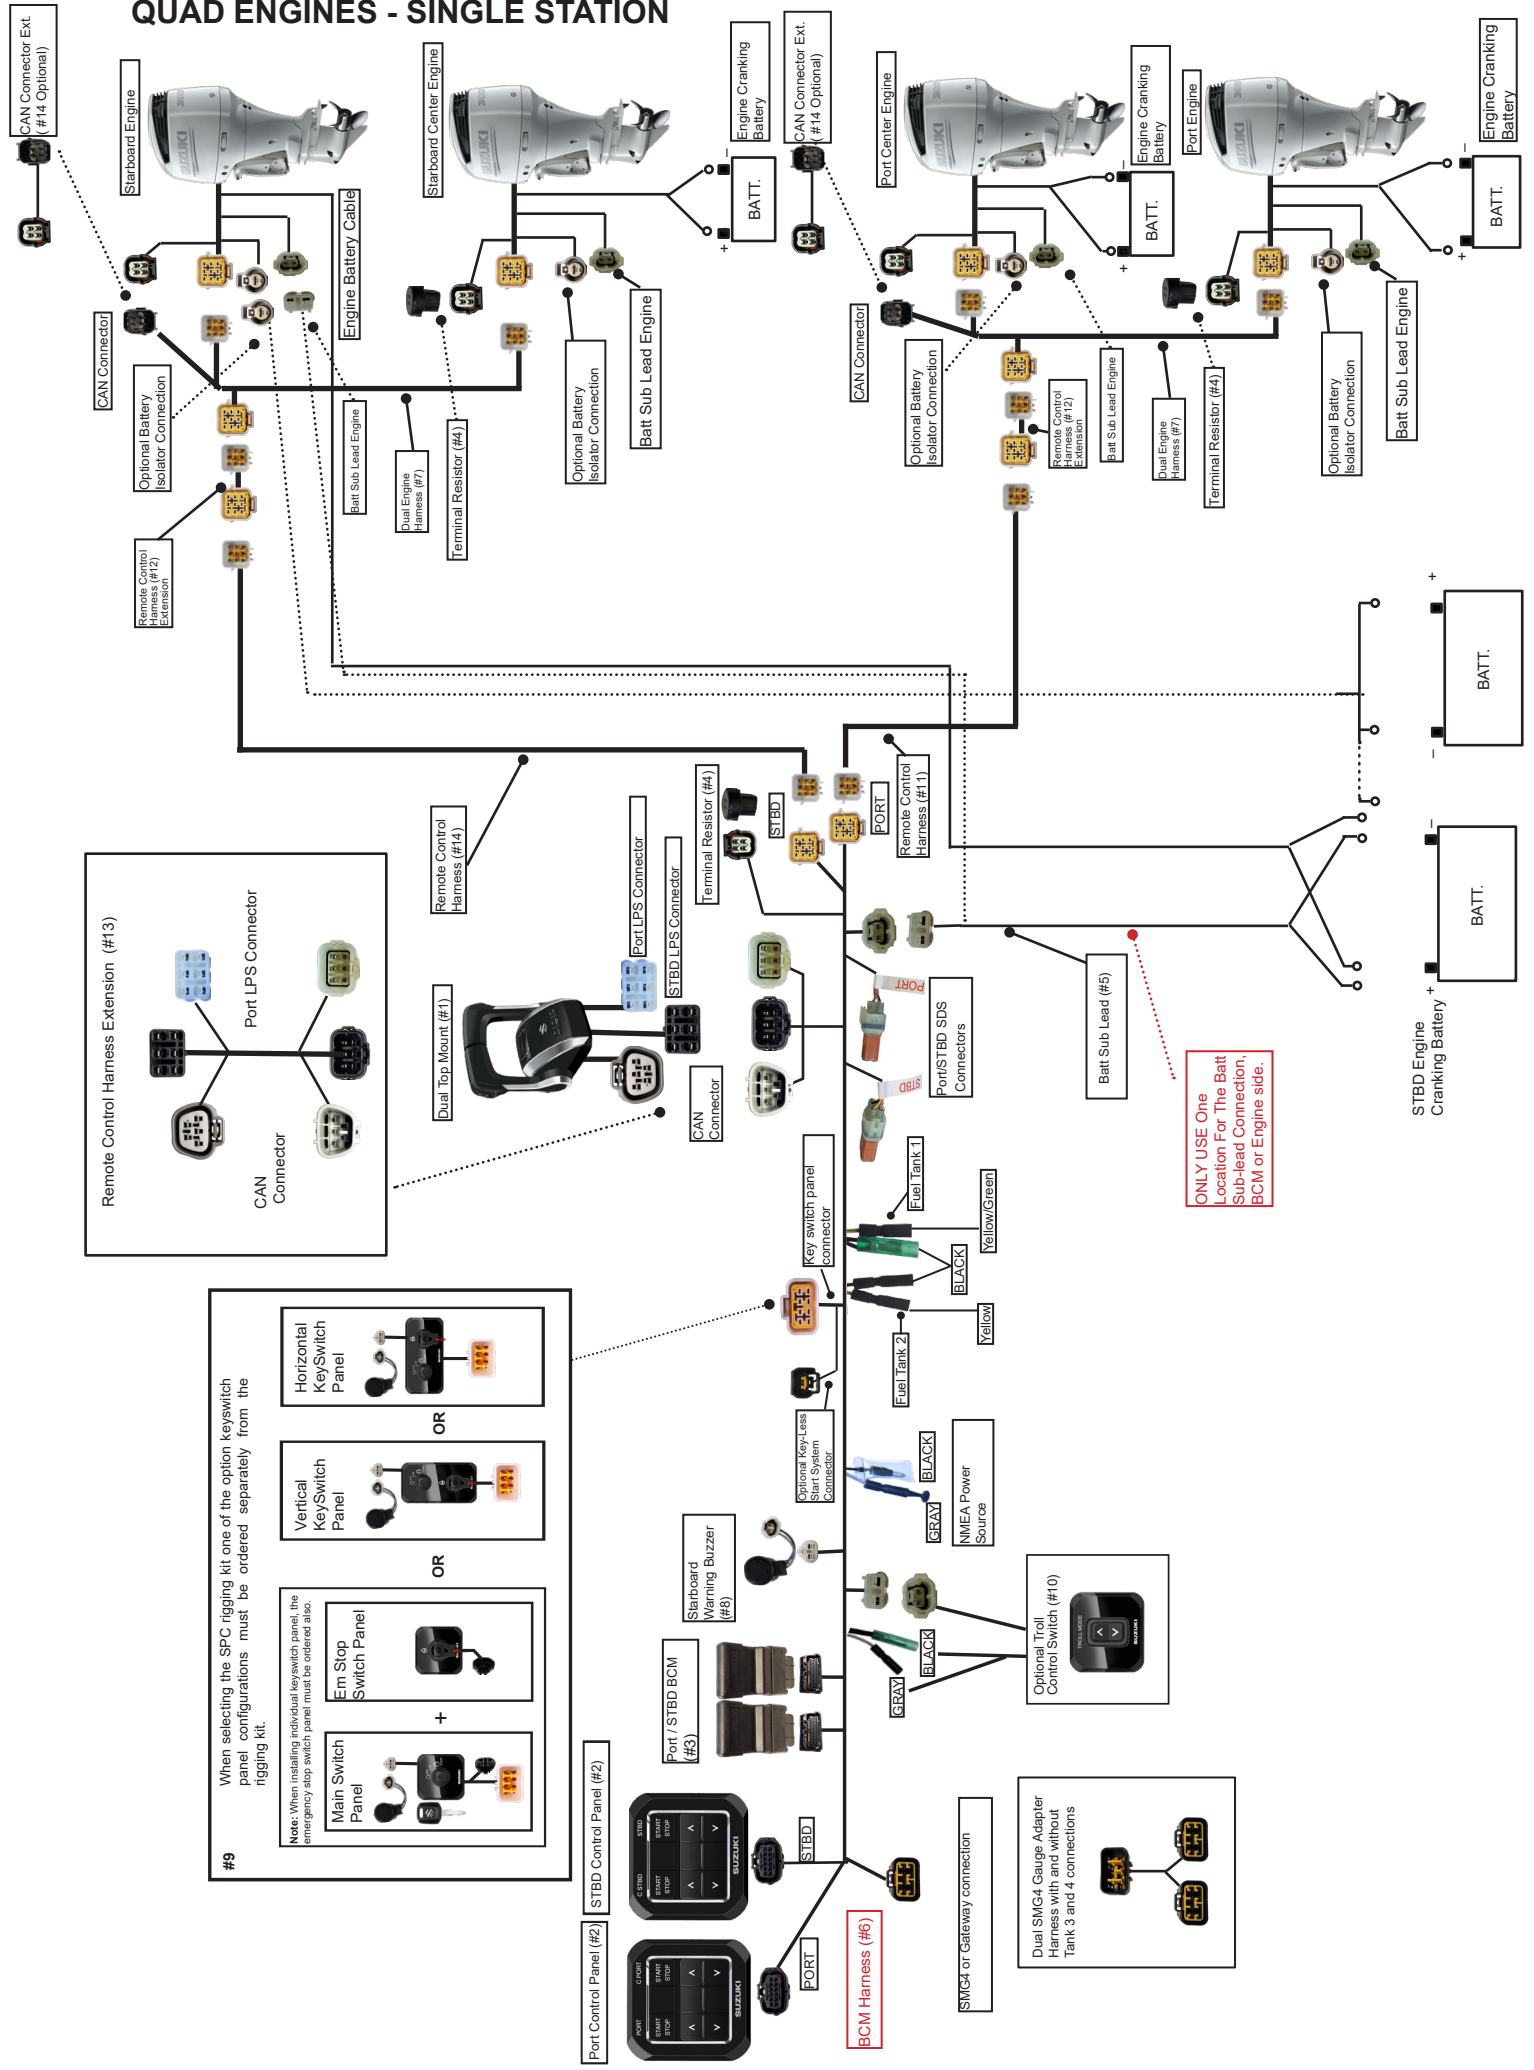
QUAD ENGINES - SINGLE STATION

CAN Connector Ext. ( #14 Optional)

Starboard Engine

CAN Connector

Optional Battery Isolator Connection

Remote Control Harness (#12) Extension

Engine Battery Cable

Batt Sub Lead Engine

Dual Engine Harness (#7)

Terminal Resistor (#4)

Starboard Center Engine

Optional Battery Isolator Connection

Batt Sub Lead Engine

Engine Cranking Battery

BATT.

CAN Connector Ext. ( #14 Optional)

Port Center Engine

CAN Connector

Optional Battery Isolator Connection

Remote Control Harness (#12) Extension

Batt Sub Lead Engine

Engine Cranking Battery

BATT.

Dual Engine Harness (#7)

Terminal Resistor (#4)

Port Engine

Optional Battery Isolator Connection

Batt Sub Lead Engine

Engine Cranking Battery

BATT.

BATT.

BATT.

STBD Engine Cranking Battery

Remote Control Harness (#14)

Port LPS Connector

STBD LPS Connector

Terminal Resistor (#4)

STBD

PORT

Remote Control Harness (#11)

Dual Top Mount (#1)

CAN Connector

Remote Control Harness Extension (#13)

Port LPS Connector

CAN Connector

PORT

STBD

Port/STBD SDS Connectors

Batt Sub Lead (#5)

ONLY USE One Location For The Batt Sub-lead Connection, BCM or Engine side.

Fuel Tank 1

Yellow/Green

Key switch panel connector

BLACK

Yellow

Fuel Tank 2

Optional Key-Less Start System Connector

BLACK

GRAY

NMEA Power Source

Starboard Warning Buzzer (#8)

Optional Troll Control Switch (#10)

BLACK

GRAY

Port / STBD BCM (#3)

When selecting the SPC rigging kit one of the option keyswitch panel configurations must be ordered separately from the rigging kit.

Horizontal KeySwitch Panel

OR

Vertical KeySwitch Panel

OR

Note: When installing individual keyswitch panel, the emergency stop switch panel must be ordered also.

Em Stop Switch Panel

+

Main Switch Panel

#9

STBD Control Panel (#2)

STBD

Port Control Panel (#2)

PORT

BCM Harness (#6)

SMG4 or Gateway connection

Dual SMG4 Gauge Adapter Harness with and without Tank 3 and 4 connections